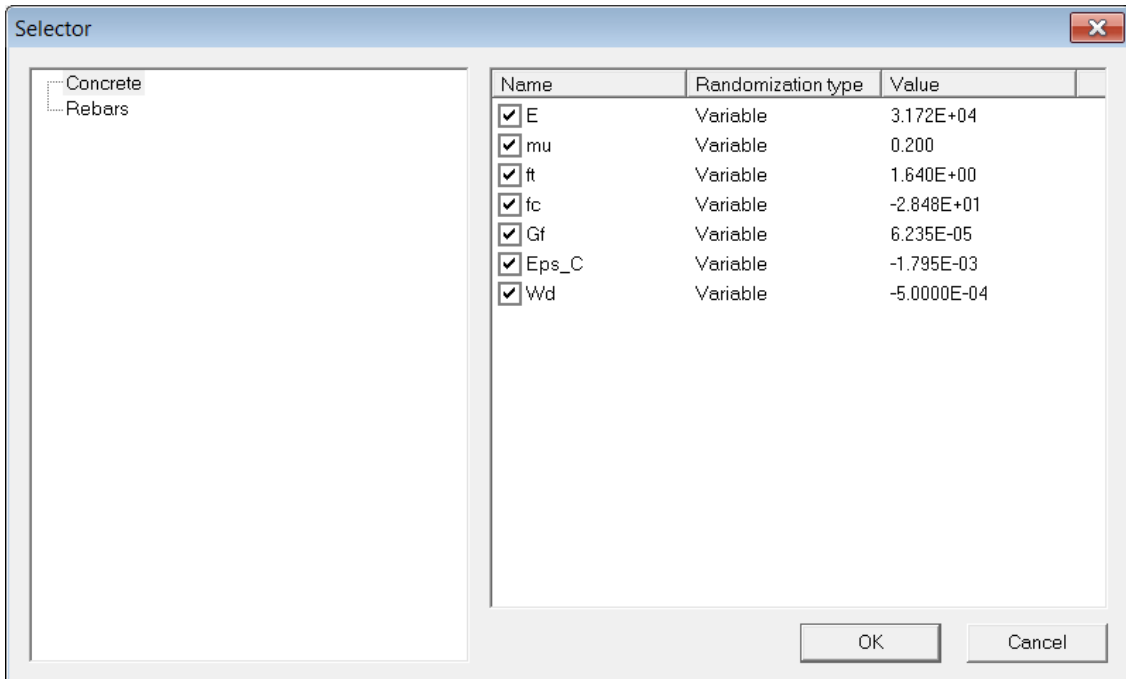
Selector

Concrete
Rebars

| Name | Randomization type | Value |
|---|---|---|
| E | Variable | 3.172E+04 |
| mu | Variable | 0.200 |
| ft | Variable | 1.640E+00 |
| fc | Variable | -2.848E+01 |
| Gf | Variable | 6.235E-05 |
| Eps_C | Variable | -1.795E-03 |
| Wd | Variable | -5.0000E-04 |

OK
Cancel